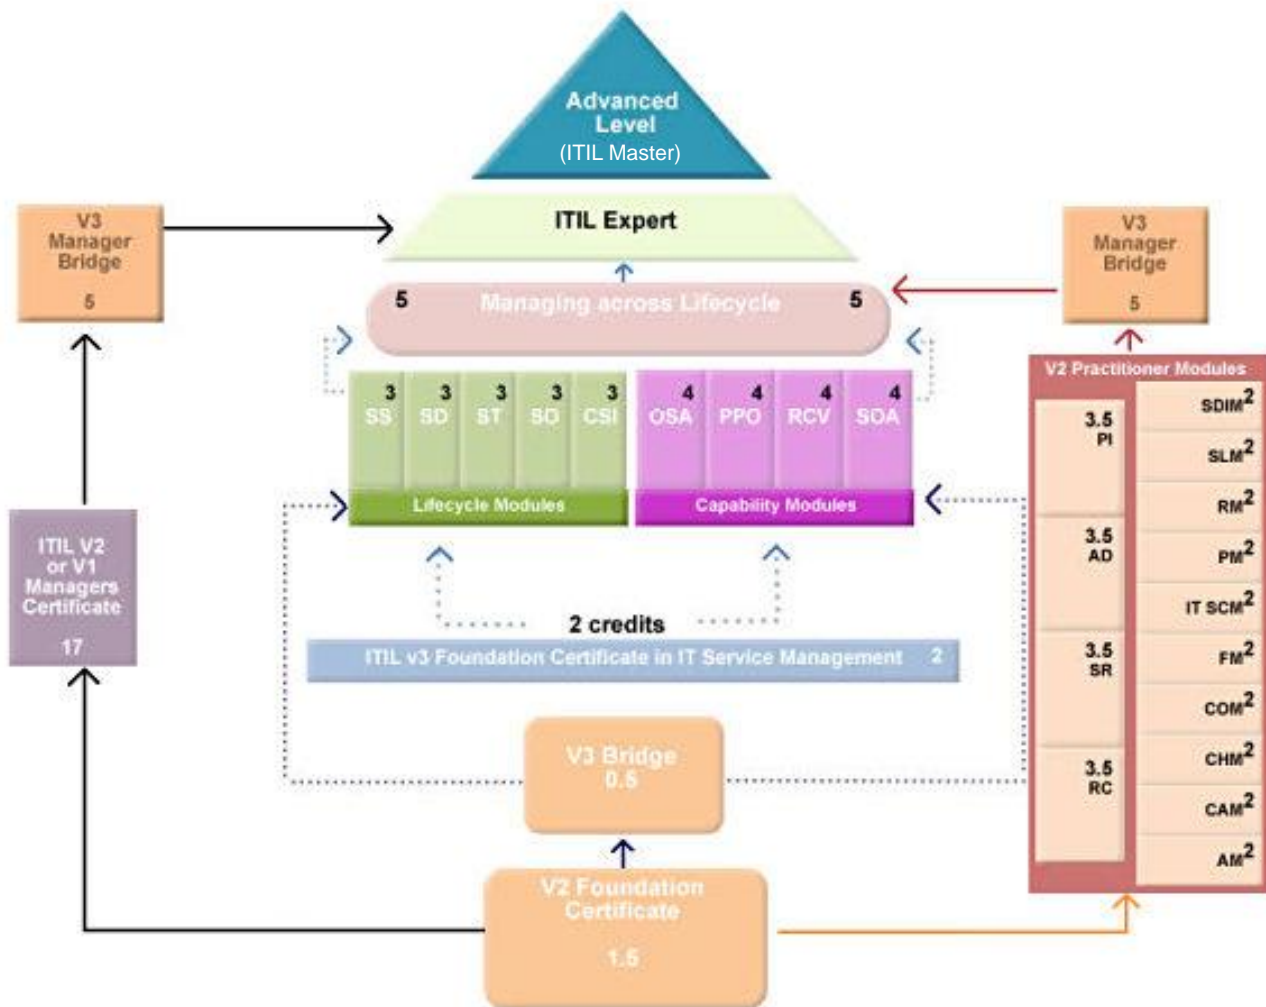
Advanced Level
(ITIL Master)

V3 Manager Bridge
5

ITIL Expert

V3 Manager Bridge
5

5 Managing across Lifecycle 5

3 SS
3 SD
3 ST
3 SO
3 CSI
4 OSA
4 PPO
4 RCV
4 SOA

Lifecycle Modules
Capability Modules

V2 Practitioner Modules

3.5 PI
3.5 AD
3.5 SR
3.5 RC

SDIM$^2$
SLM$^2$
RM$^2$
PM$^2$
IT SCM$^2$
FM$^2$
COM$^2$
CHM$^2$
CAM$^2$
AM$^2$

ITIL V2 or V1 Managers Certificate
17

2 credits

ITIL v3 Foundation Certificate in IT Service Management 2

V3 Bridge
0.5

V2 Foundation Certificate
1.5